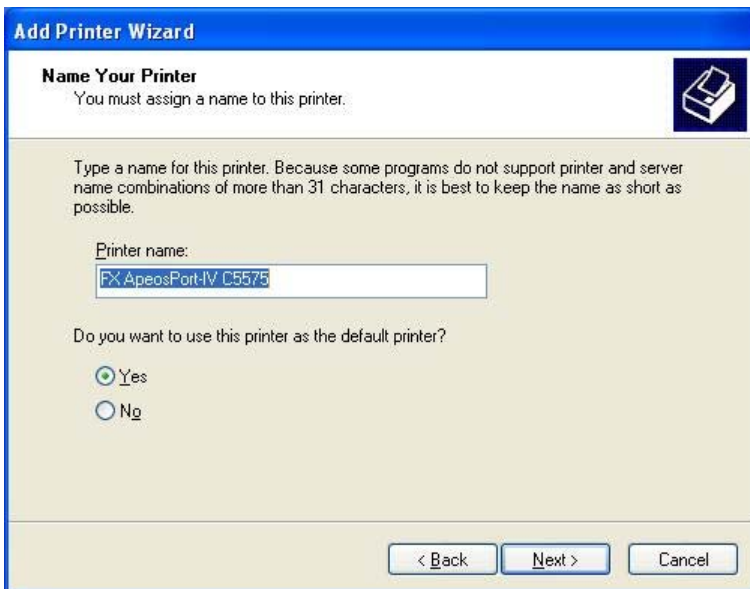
Add Printer Wizard

Name Your Printer
You must assign a name to this printer.

Type a name for this printer. Because some programs do not support printer and server name combinations of more than 31 characters, it is best to keep the name as short as possible.

Printer name:
FX ApeosPort-IV C5575

Do you want to use this printer as the default printer?

Yes
No

< Back
Next >
Cancel